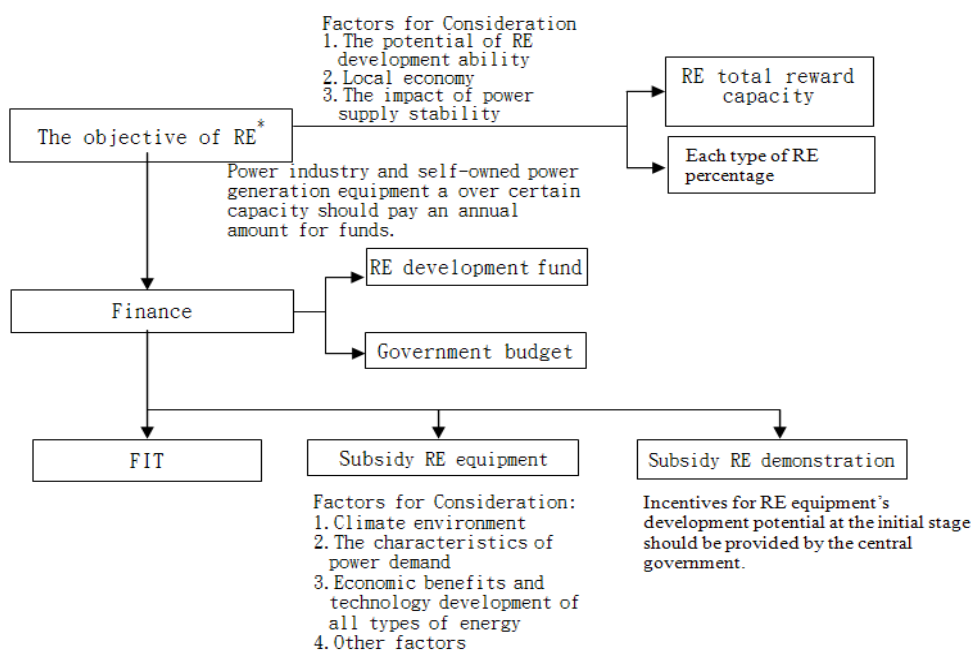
Factors for Consideration
1. The potential of RE development ability
2. Local economy
3. The impact of power supply stability

The objective of RE$^*$

RE total reward capacity

Each type of RE percentage

Power industry and self-owned power generation equipment a over certain capacity should pay an annual amount for funds.

Finance

RE development fund

Government budget

FIT

Subsidy RE equipment

Subsidy RE demonstration

Factors for Consideration:
1. Climate environment
2. The characteristics of power demand
3. Economic benefits and technology development of all types of energy
4. Other factors

Incentives for RE equipment's development potential at the initial stage should be provided by the central government.